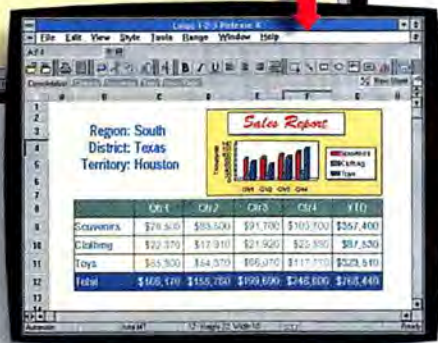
Lotus 1-2-3 Release 4

File Edit View Style Tools Range Window Help

A:A1

New Sheet

Region: South
District: Texas
Territory: Houston

Sales Report

Souvenirs
Clothing
Toys

Qtr1 Qtr2 Qtr3 Qtr4

| | Qtr 1 | Qtr 2 | Qtr 3 | Qtr 4 | YTD |
|---|---|---|---|---|---|
| Souvenirs | $76,500 | $83,500 | $91,700 | $105,700 | $357,400 |
| Clothing | $22,370 | $17,910 | $21,920 | $25,330 | $87,530 |
| Toys | $65,300 | $54,370 | $66,070 | $117,770 | $323,510 |
| Total | $165,170 | $155,780 | $180,690 | $248,800 | $768,440 |

Ready